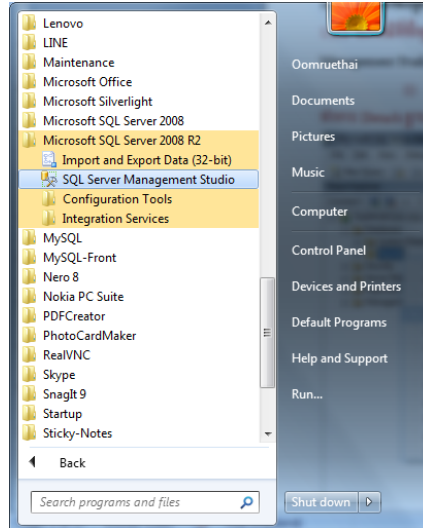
Lenovo
LINE
Maintenance
Microsoft Office
Microsoft Silverlight
Microsoft SQL Server 2008
Microsoft SQL Server 2008 R2
Import and Export Data (32-bit)
SQL Server Management Studio
Configuration Tools
Integration Services
MySQL
MySQL-Front
Nero 8
Nokia PC Suite
PDFCreator
PhotoCardMaker
RealVNC
Skype
SnagIt 9
Startup
Sticky-Notes

Back

Search programs and files

Oomruethai
Documents
Pictures
Music
Computer
Control Panel
Devices and Printers
Default Programs
Help and Support
Run...

Shut down